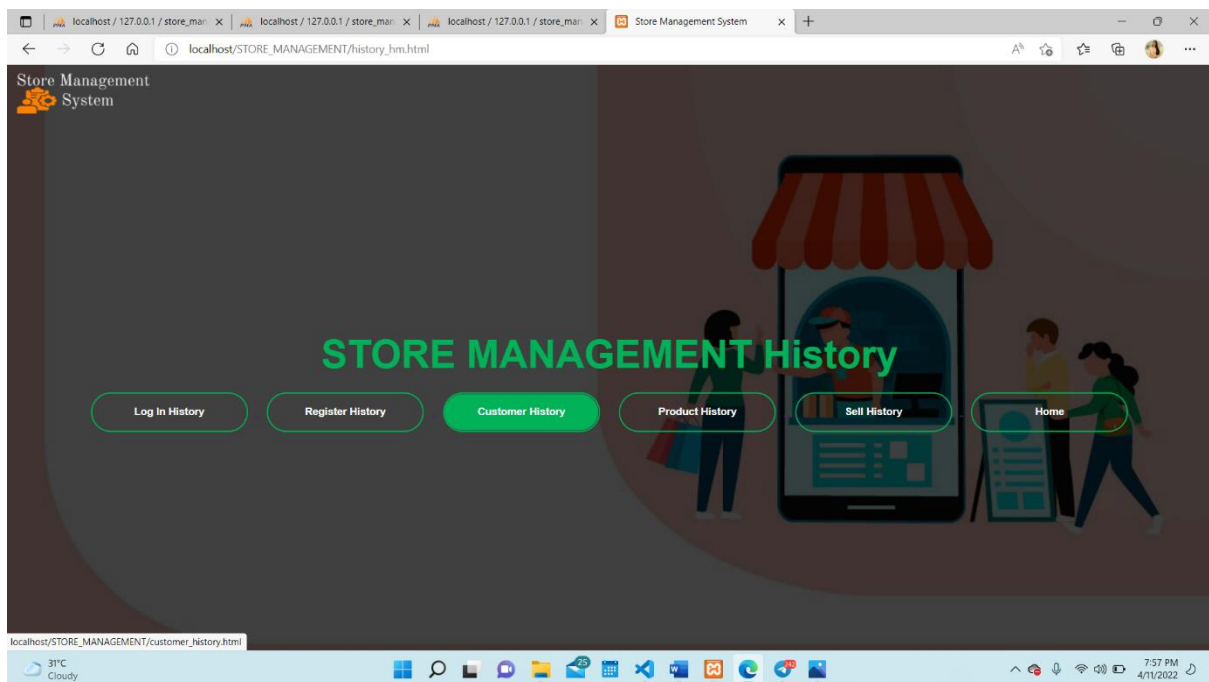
localhost / 127.0.0.1 / store_man ×
localhost / 127.0.0.1 / store_man ×
localhost / 127.0.0.1 / store_man ×
Store Management System ×

localhost/STORE_MANAGEMENT/history_hm.html

Store Management System

STORE MANAGEMENT History

Log In History
Register History
Customer History
Product History
Sell History
Home

localhost/STORE_MANAGEMENT/customer_history.html

31°C
Cloudy

25

7:57 PM
4/11/2022